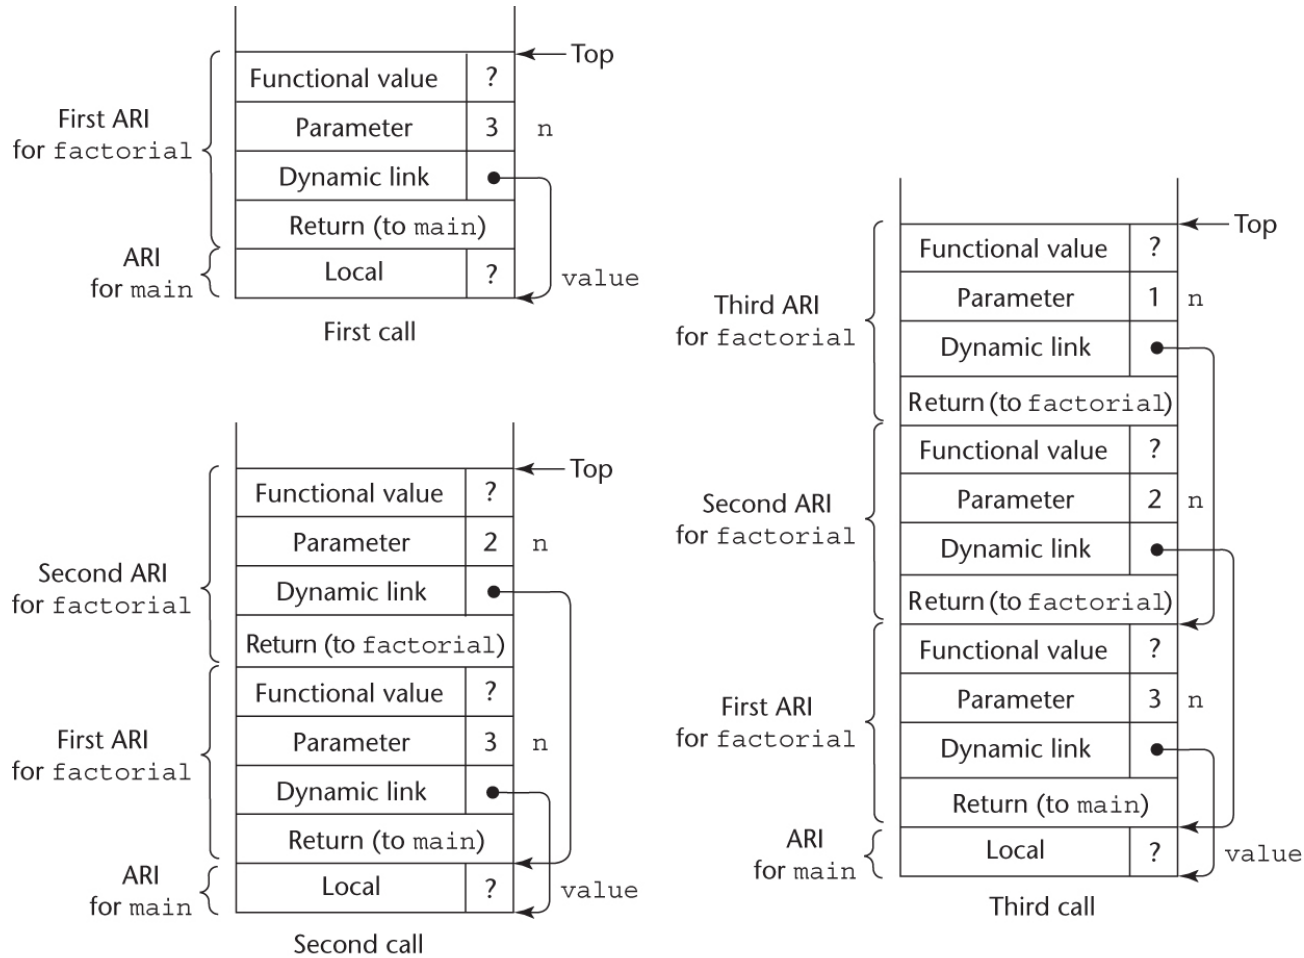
Top

First ARI for factorial

| Functional value | ? |
|---|---|
| Parameter | 3 |
| Dynamic link | • |
| Return (to main) | |
| Local | ? |

n

ARI for main

value

First call

Top

Second ARI for factorial

| Functional value | ? |
|---|---|
| Parameter | 2 |
| Dynamic link | • |
| Return (to factorial) | |
| Functional value | ? |
| Parameter | 3 |
| Dynamic link | • |
| Return (to main) | |
| Local | ? |

n

First ARI for factorial

n

ARI for main

value

Second call

Top

Third ARI for factorial

| Functional value | ? |
|---|---|
| Parameter | 1 |
| Dynamic link | • |
| Return (to factorial) | |
| Functional value | ? |
| Parameter | 2 |
| Dynamic link | • |
| Return (to factorial) | |
| Functional value | ? |
| Parameter | 3 |
| Dynamic link | • |
| Return (to main) | |
| Local | ? |

n

Second ARI for factorial

n

First ARI for factorial

n

ARI for main

value

Third call